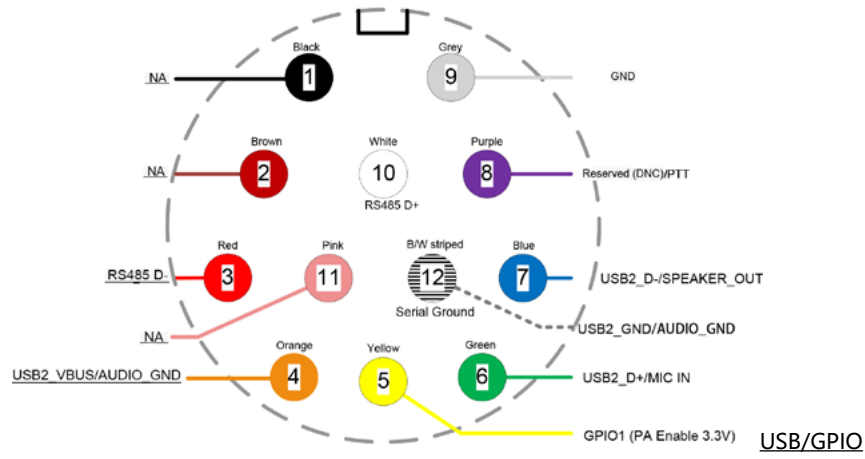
Black
NA
1
Grey
9
GND
Brown
NA
2
White
10
RS485 D+
Purple
8
Reserved (DNC)/PTT
Red
RS485 D-
3
Pink
11
B/W striped
12
Serial Ground
Blue
7
USB2_D-/SPEAKER_OUT
NA
USB2_GND/AUDIO_GND
Orange
USB2_VBUS/AUDIO_GND
4
Yellow
5
Green
6
USB2_D+/MIC IN
GPIO1 (PA Enable 3.3V)
USB/GPIO